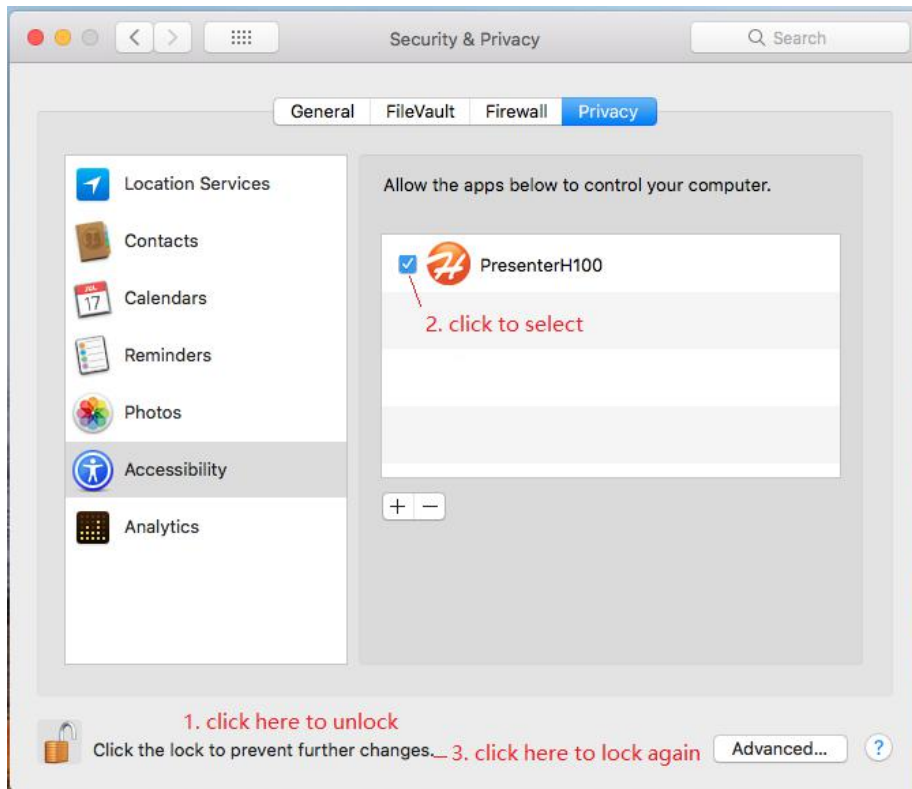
Security & Privacy

Search

General FileVault Firewall Privacy

Location Services
Contacts
JUL 17 Calendars
Reminders
Photos
Accessibility
Analytics

Allow the apps below to control your computer.

PresenterH100

2. click to select

+ −

1. click here to unlock

Click the lock to prevent further changes. 3. click here to lock again

Advanced...

?